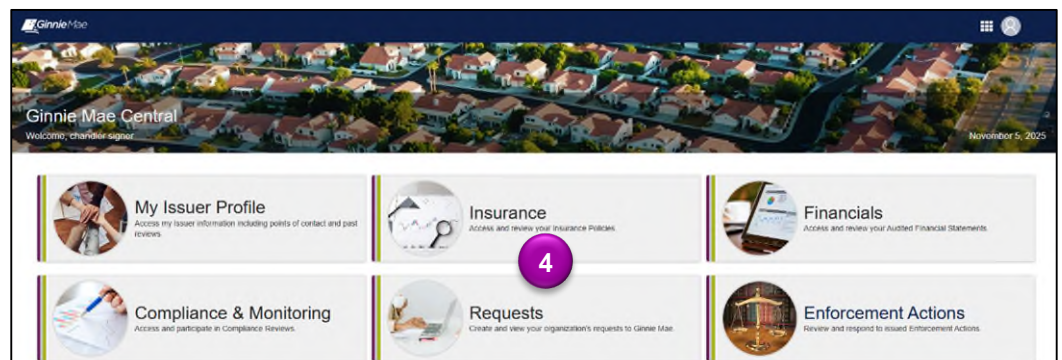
GinnieMae

Ginnie Mae Central
Welcome, chandler signer

November 5, 2025

My Issuer Profile
Access my Issuer information including points of contact and past reviews.

Insurance
Access and review your Insurance Policies.

Financials
Access and review your Audited Financial Statements.

4

Compliance & Monitoring
Access and participate in Compliance Reviews.

Requests
Create and view your organization's requests to Ginnie Mae.

Enforcement Actions
Review and respond to issued Enforcement Actions.